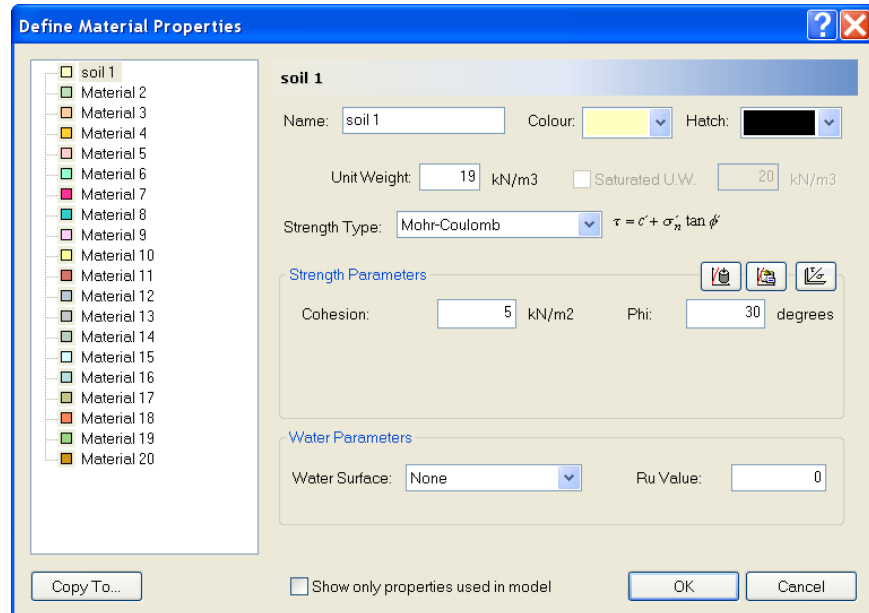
Define Material Properties

soil 1
Material 2
Material 3
Material 4
Material 5
Material 6
Material 7
Material 8
Material 9
Material 10
Material 11
Material 12
Material 13
Material 14
Material 15
Material 16
Material 17
Material 18
Material 19
Material 20

soil 1

Name: soil 1 Colour: Hatch:

Unit Weight: 19 kN/m3 Saturated U.W. 20 kN/m3

Strength Type: Mohr-Coulomb $\tau = c' + \sigma_n' \tan \phi'$

Strength Parameters

Cohesion: 5 kN/m2 Phi: 30 degrees

Water Parameters

Water Surface: None Ru Value: 0

Copy To... Show only properties used in model OK Cancel